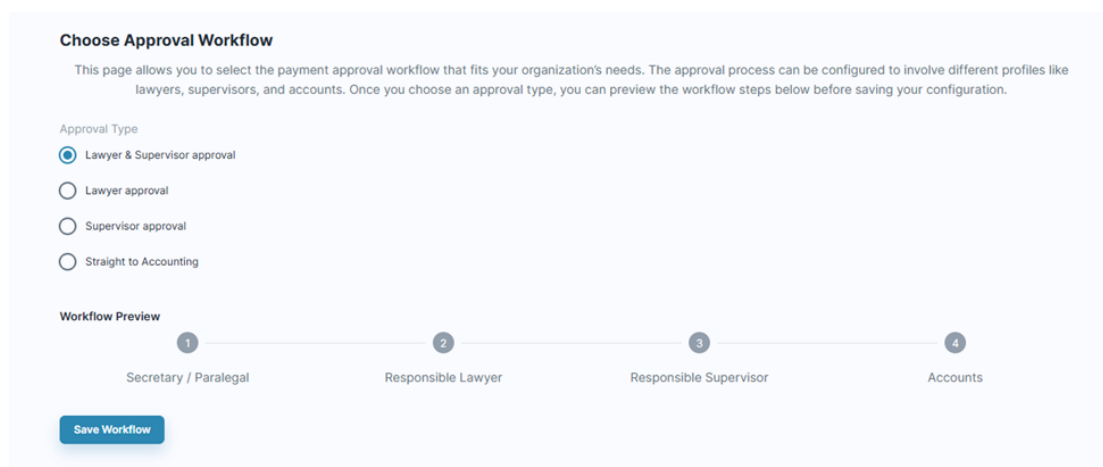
Choose Approval Workflow

This page allows you to select the payment approval workflow that fits your organization's needs. The approval process can be configured to involve different profiles like lawyers, supervisors, and accounts. Once you choose an approval type, you can preview the workflow steps below before saving your configuration.

Approval Type

Lawyer & Supervisor approval

Lawyer approval

Supervisor approval

Straight to Accounting

Workflow Preview

1
Secretary / Paralegal

2
Responsible Lawyer

3
Responsible Supervisor

4
Accounts

Save Workflow